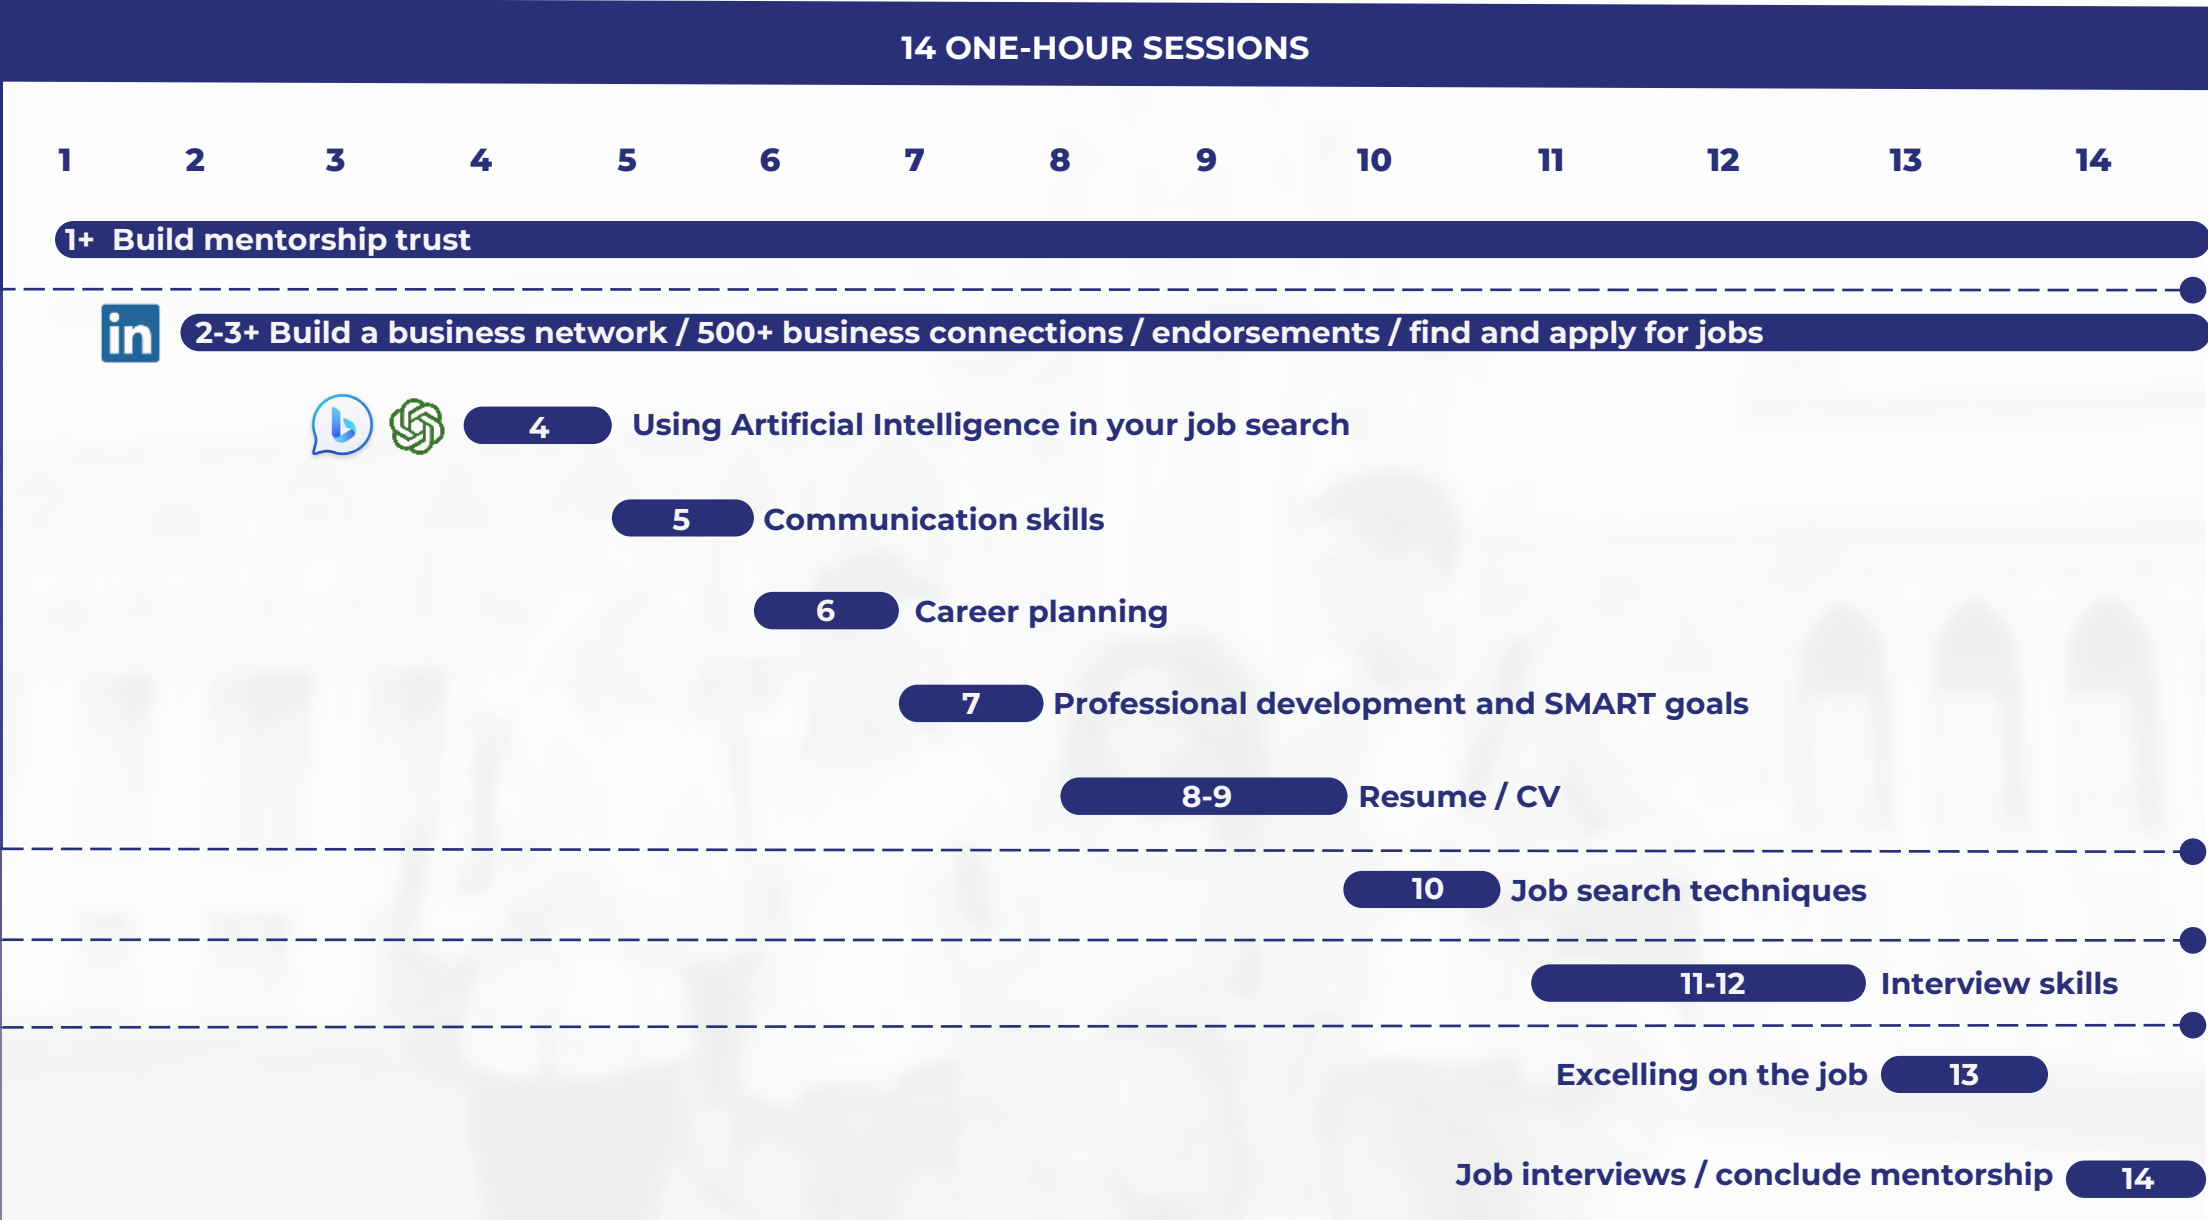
14 ONE-HOUR SESSIONS

1 2 3 4 5 6 7 8 9 10 11 12 13 14

1+ Build mentorship trust

in 2-3+ Build a business network / 500+ business connections / endorsements / find and apply for jobs

4 Using Artificial Intelligence in your job search

5 Communication skills

6 Career planning

7 Professional development and SMART goals

8-9 Resume / CV

10 Job search techniques

11-12 Interview skills

Excelling on the job 13

Job interviews / conclude mentorship 14